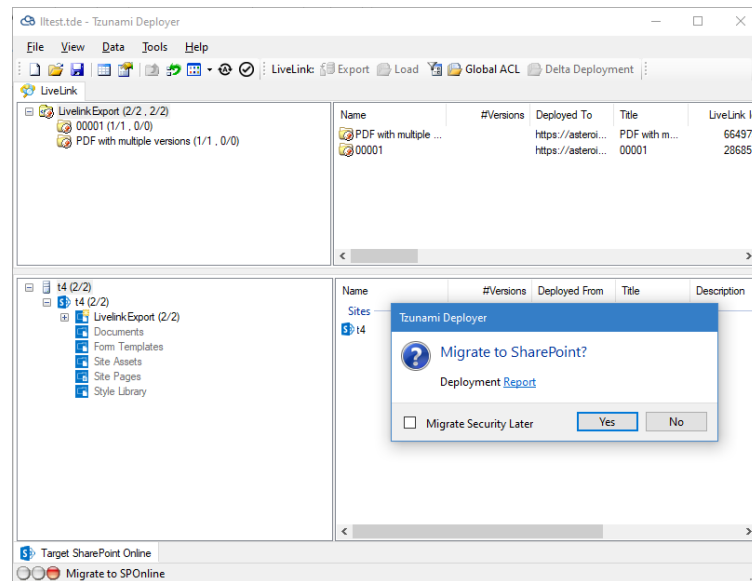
lltest.tde - Tzunami Deployer

File View Data Tools Help

LiveLink: Export Load Global ACL Delta Deployment

LiveLink

Livelink Export (2/2 , 2/2)
00001 (1/1 , 0/0)
PDF with multiple versions (1/1 , 0/0)

| Name | #Versions | Deployed To | Title | LiveLink I |
|---|---|---|---|---|
| PDF with multiple ... | | https://asteroi... | PDF with m... | 66497 |
| 00001 | | https://asteroi... | 00001 | 28685 |

t4 (2/2)
t4 (2/2)
Livelink Export (2/2)
Documents
Form Templates
Site Assets
Site Pages
Style Library

| Name | #Versions | Deployed From | Title | Description |
|---|---|---|---|---|

Sites
t4

Tzunami Deployer

Migrate to SharePoint?

Deployment Report

Migrate Security Later

Yes

No

Target SharePoint Online

Migrate to SPOnline